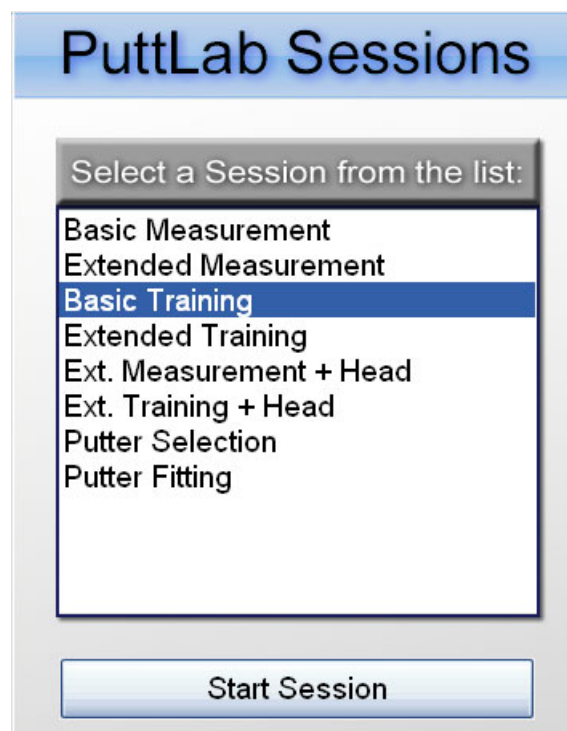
PuttLab Sessions

Select a Session from the list:

Basic Measurement
Extended Measurement
Basic Training
Extended Training
Ext. Measurement + Head
Ext. Training + Head
Putter Selection
Putter Fitting

Start Session